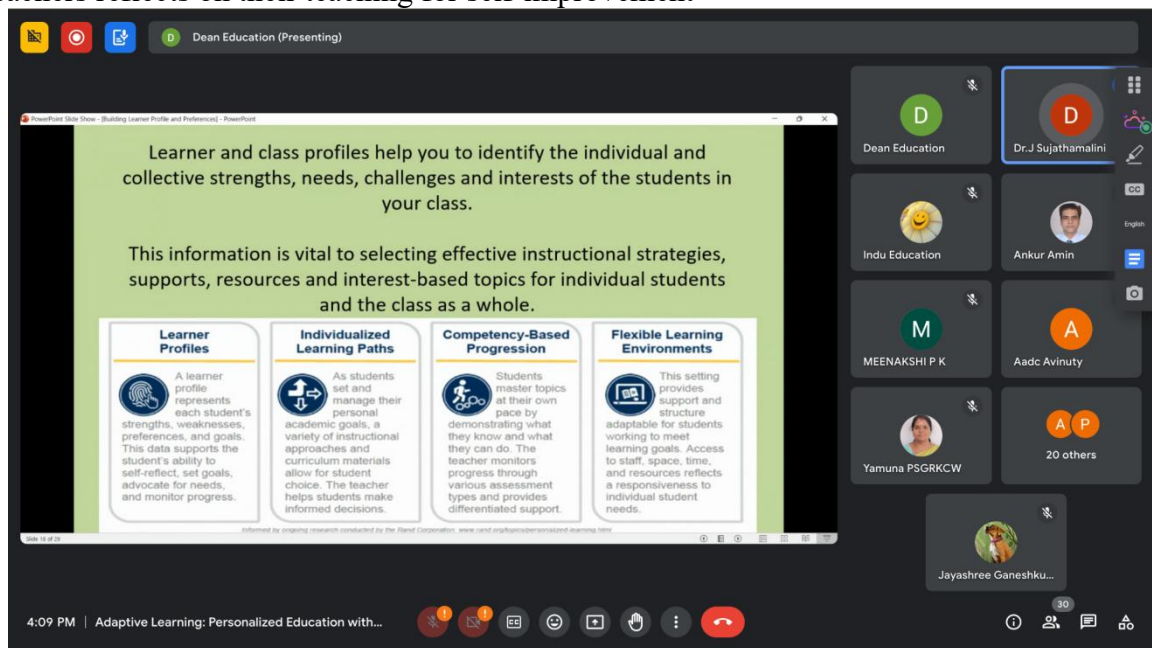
teachers reflect on their teaching for self-improvement.

D Dean Education (Presenting)

PowerPoint Slide Show - [Building Learner Profile and Preferences] - PowerPoint

Learner and class profiles help you to identify the individual and collective strengths, needs, challenges and interests of the students in your class.

This information is vital to selecting effective instructional strategies, supports, resources and interest-based topics for individual students and the class as a whole.

Learner Profiles

A learner profile represents each student's strengths, weaknesses, preferences, and goals. This data supports the student's ability to self-reflect, set goals, advocate for needs, and monitor progress.

Individualized Learning Paths

As students set and manage their personal academic goals, a variety of instructional approaches and curriculum materials allow for student choice. The teacher helps students make informed decisions.

Competency-Based Progression

Students master topics at their own pace by demonstrating what they know and what they can do. The teacher monitors progress through various assessment types and provides differentiated support.

Flexible Learning Environments

This setting provides support and structure adaptable for students working to meet learning goals. Access to staff, space, time, and resources reflects a responsiveness to individual student needs.

Informed by ongoing research conducted by the Rand Corporation. www.rand.org/topics/personalized-learning.html

Slide 18 of 29

D Dean Education

D Dr.J Sujathamalini

Indu Education

Ankur Amin

M MEENAKSHI P K

A Aadc Avinuty

Yamuna PSGRKCW

A P 20 others

Jayashree Ganeshku...

CC

English

4:09 PM | Adaptive Learning: Personalized Education with...

30